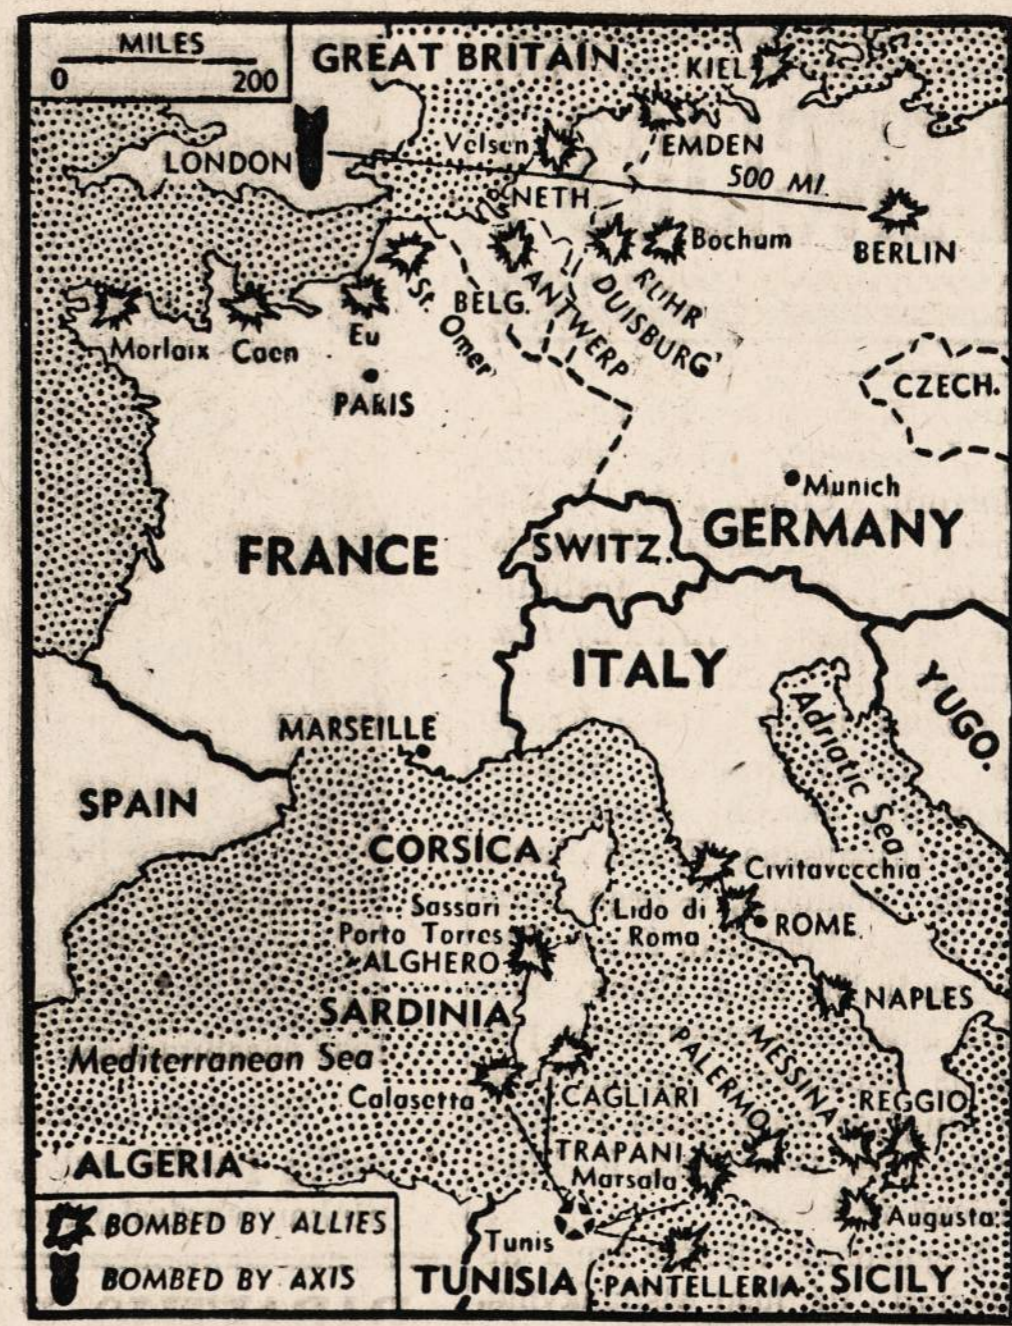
MILES
0 200
GREAT BRITAIN
KIEL
Velsen
EMDEN
LONDON
500 MI.
NETH.
Bochum
BERLIN
RUHR
DUISBURG
ANTWERP
BELG.
St. Omer
Morlaix Caen
Eu
PARIS
CZECH.
Munich
FRANCE
SWITZ.
GERMANY
ITALY
YUGO.
Adriatic Sea
MARSEILLE
SPAIN
CORSICA
Civitavecchia
Sassari
Lido di Roma
ROME
Porto Torres
ALGHERO
NAPLES
SARDINIA
Mediterranean Sea
MESSINA
PALERMO
Calasetta
CAGLIARI
REGGIO
TRAPANI
Marsala
ALGERIA
BOMBED BY ALLIES
BOMBED BY AXIS
Tunis
Augusta
TUNISIA
PANTELLERIA
SICILY